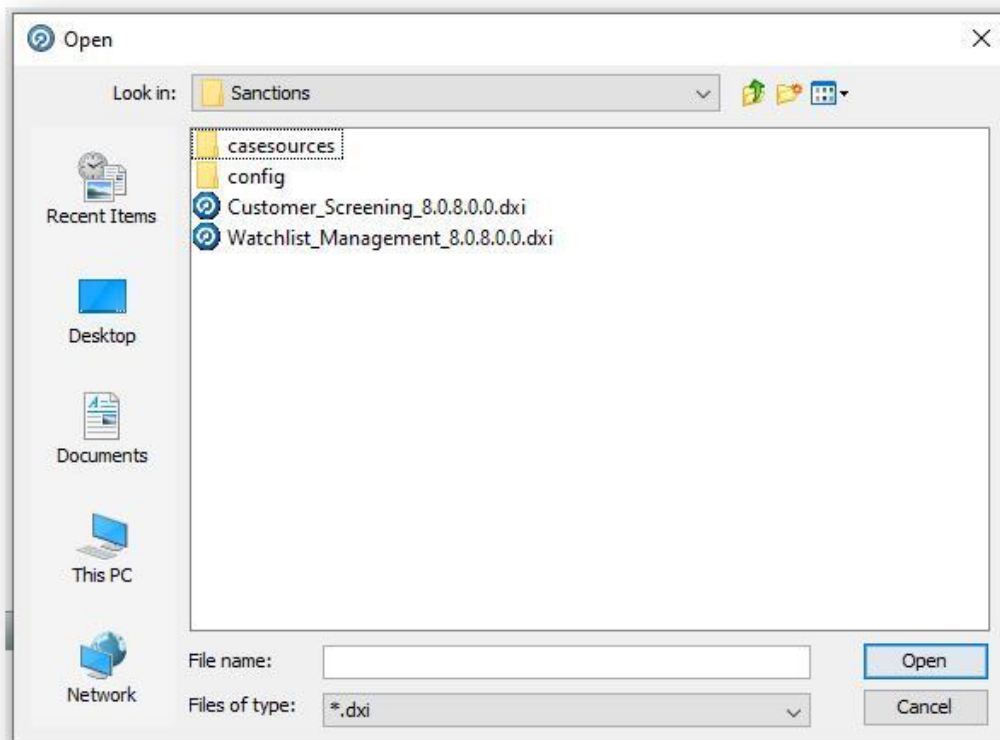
Open

Look in: Sanctions

Recent Items

Desktop

Documents

This PC

Network

casesources
config
Customer_Screening_8.0.8.0.0.dxi
Watchlist_Management_8.0.8.0.0.dxi

File name:

Files of type: *.dxi

Open

Cancel